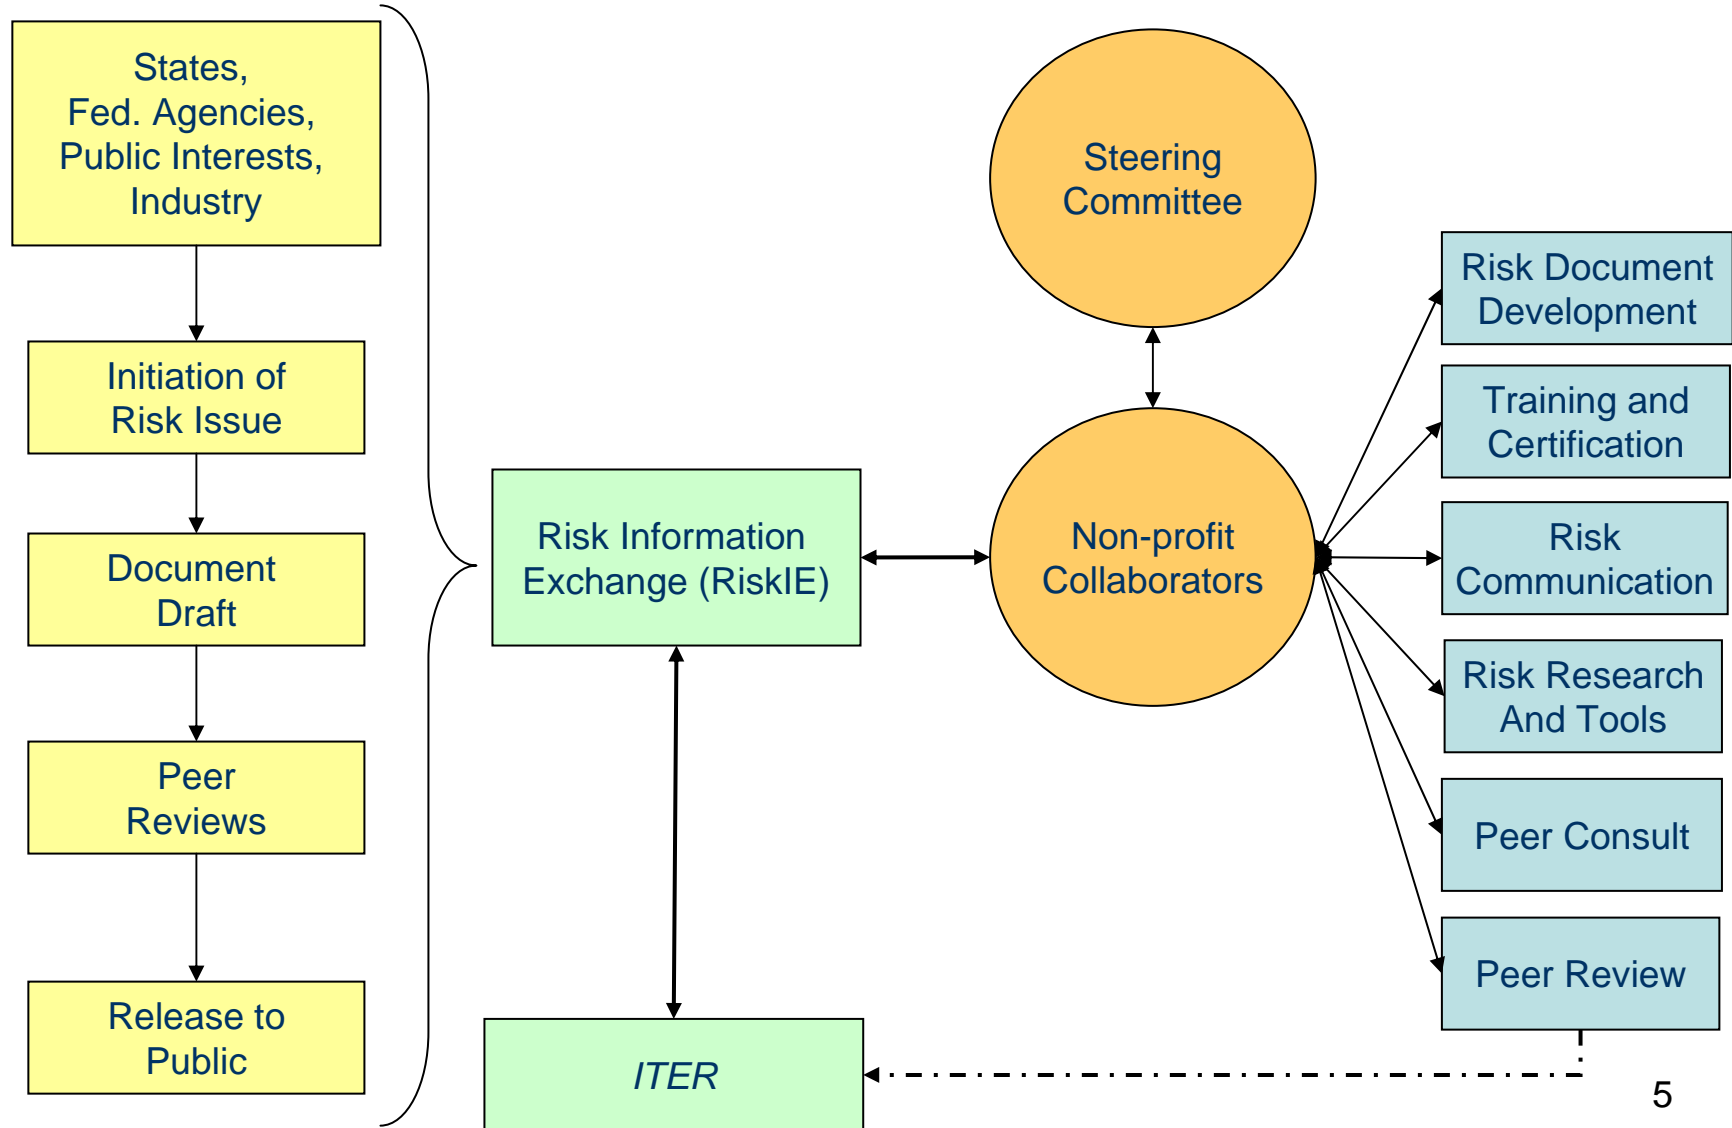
States, Fed. Agencies, Public Interests, Industry

Initiation of Risk Issue

Document Draft

Peer Reviews

Release to Public

Risk Information Exchange (RiskIE)

ITER

Steering Committee

Non-profit Collaborators

Risk Document Development

Training and Certification

Risk Communication

Risk Research And Tools

Peer Consult

Peer Review

5